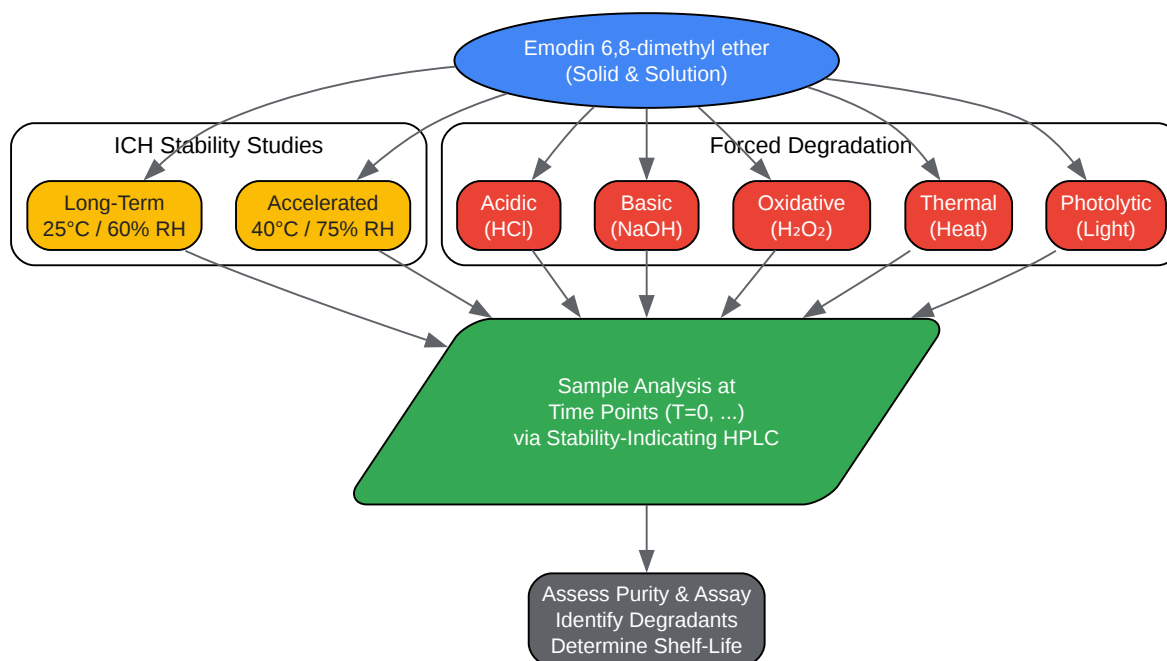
Emodin 6,8-dimethyl ether
(Solid & Solution)

ICH Stability Studies

Long-Term
25°C / 60% RH

Accelerated
40°C / 75% RH

Forced Degradation

Acidic
(HCl)

Basic
(NaOH)

Oxidative
($H_2O_2$)

Thermal
(Heat)

Photolytic
(Light)

Sample Analysis at
Time Points (T=0, ...)
via Stability-Indicating HPLC

Assess Purity & Assay
Identify Degradants
Determine Shelf-Life